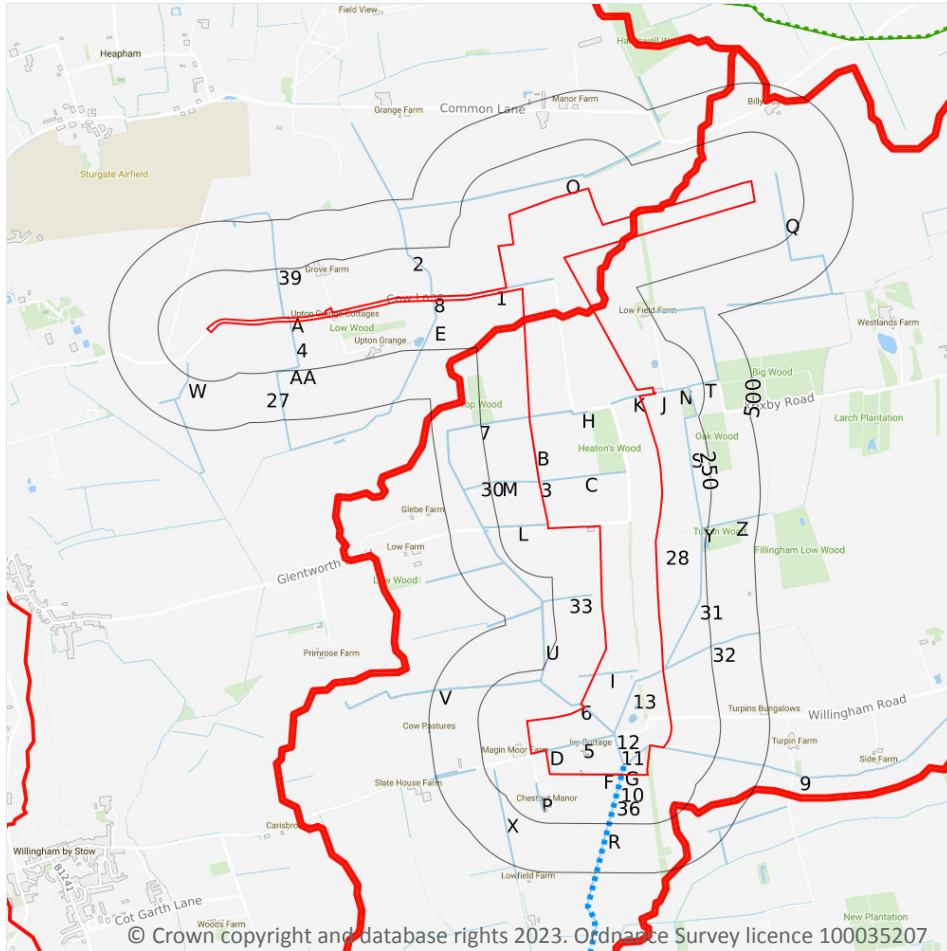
Field View
Heapham
Harpswell Wood
Grange Farm
Common Lane
Manor Farm
Billyb
Sturgate Airfield
O
Q
39
Grove Farm
2
Upton Grange Cottages
Cow Lane
8
1
Low Field Farm
Westlands Farm
A
Low Wood
Upton Grange
E
4
AA
W
27
Big Wood
500
T
N
K
J
Blyby Road
Larch Plantation
Hop Wood
H
7
Oak Wood
Heaton's Wood
S
250
B
30M
3
C
Glebe Farm
Turpin Wood
Y
Z
L
Low Farm
Fillingham Low Wood
28
Glentworth
Low Wood
33
31
Primrose Farm
U
32
I
V
13
Turpins Bungalows
Willingham Road
Cow Pastures
6
Magin Moor Farm
Ivy Cottage
12
Turpin Farm
5
11
D
Side Farm
G
9
Slate House Farm
F
10
Chestnut Manor
P
36
Carisbro
X
R
Willingham by Stow
B1241
Lowfield Farm
Cot Garth Lane
Woods Farm
New Plantation
© Crown copyright and database rights 2023. Ordnance Survey licence 100035207